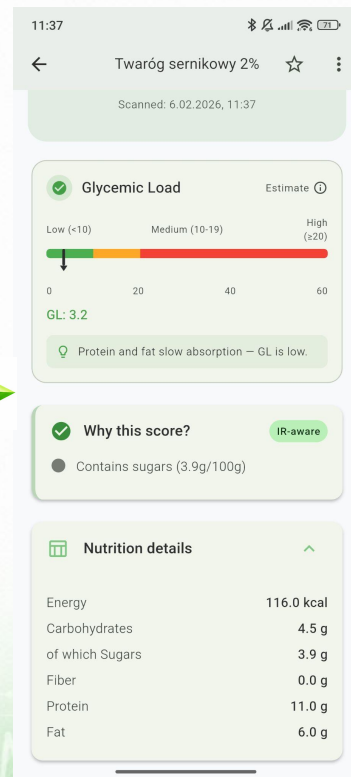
11:37

Twaróg sernikowy 2%

Scanned: 6.02.2026, 11:37

Glycemic Load

Estimate

Low (<10)

Medium (10-19)

High (≥20)

0

20

40

60

GL: 3.2

Protein and fat slow absorption — GL is low.

Why this score?

IR-aware

Contains sugars (3.9g/100g)

Nutrition details

| | |
|---|---|
| Energy | 116.0 kcal |
| Carbohydrates | 4.5 g |
| of which Sugars | 3.9 g |
| Fiber | 0.0 g |
| Protein | 11.0 g |
| Fat | 6.0 g |